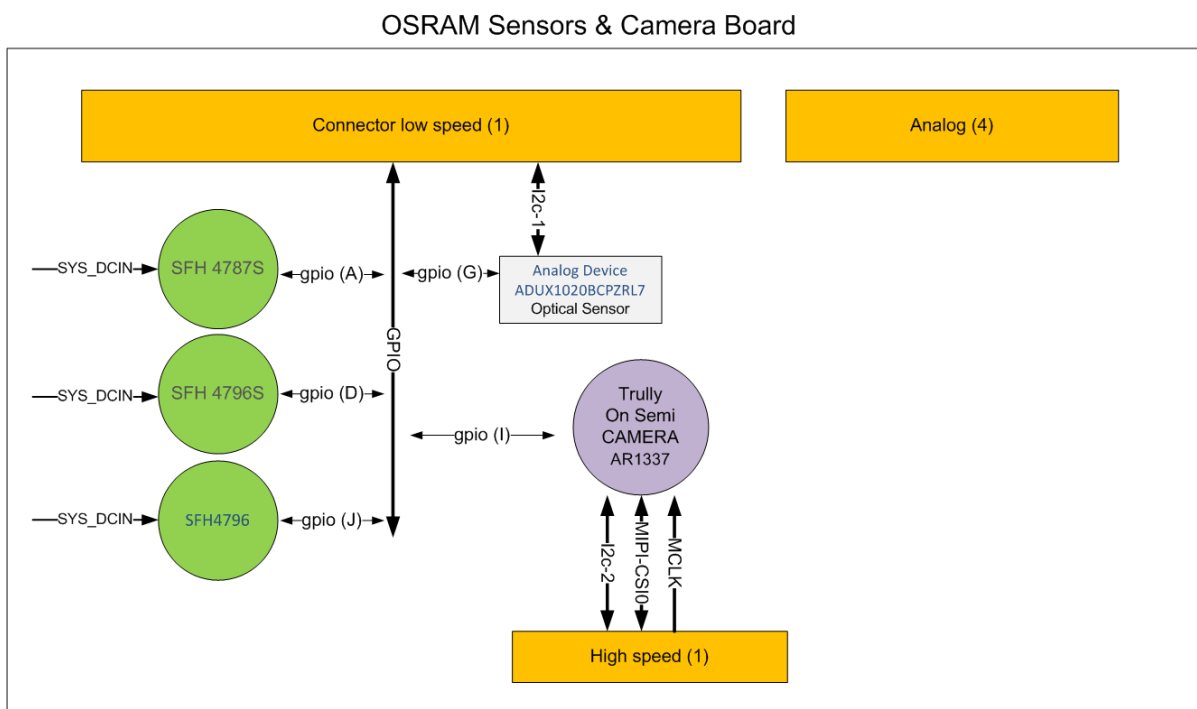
OSRAM Sensors & Camera Board

Connector low speed (1)

Analog (4)

I2c-1

SYS_DCIN

SFH 4787S

gpio (A)

gpio (G)

Analog Device
ADUX1020BCPZRL7
Optical Sensor

GPIO

SYS_DCIN

SFH 4796S

gpio (D)

gpio (I)

Trully
On Semi
CAMERA
AR1337

SYS_DCIN

SFH4796

gpio (J)

I2c-2

MIPI-CSI0

MCLK

High speed (1)